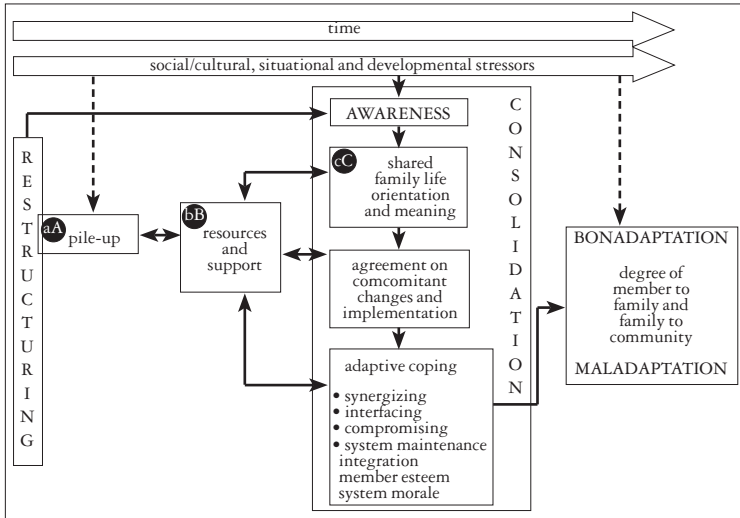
time

social/cultural, situational and developmental stressors

RESTRUCTURING

aA pile-up

bB resources and support

AWARENESS

cC shared family life orientation and meaning

agreement on comcomitant changes and implementation

adaptive coping

• synergizing
• interfacing
• compromising
• system maintenance
integration
member esteem
system morale

CONSOLIDATION

BONADAPTATION

degree of member to family and family to community

MALADAPTATION